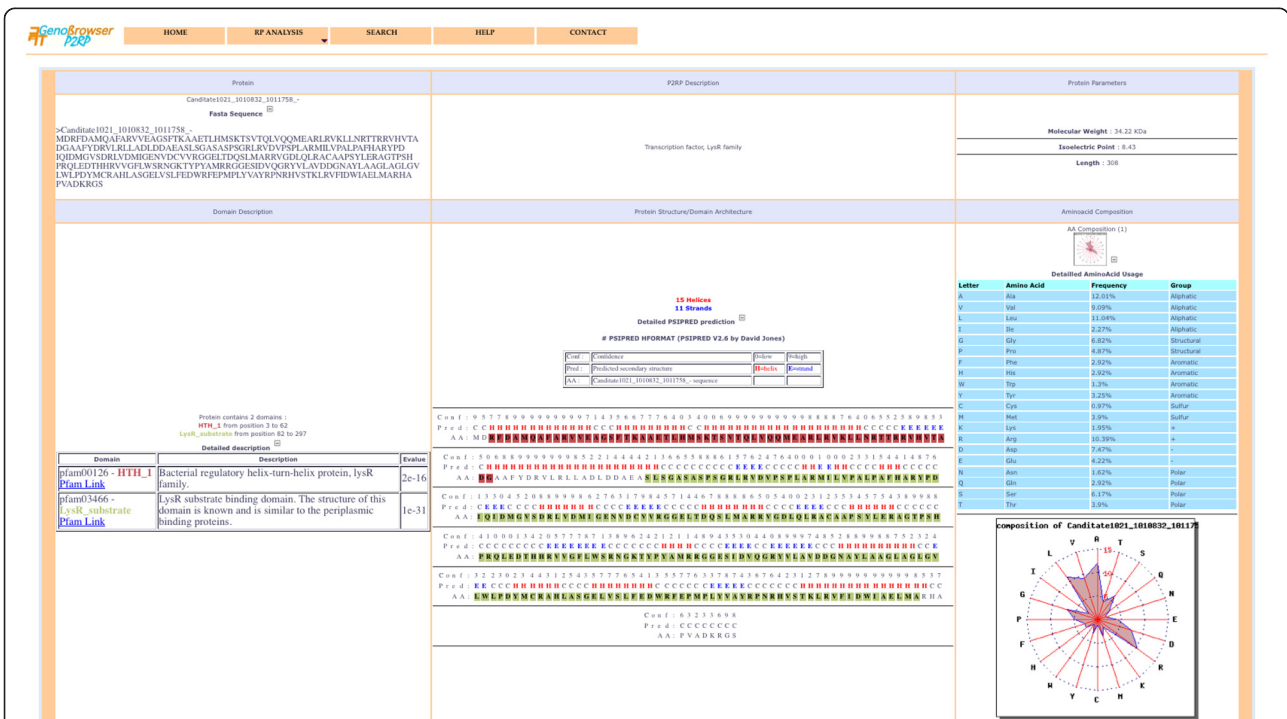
GenoBrowser P2RP

HOME | RP ANALYSIS | SEARCH | HELP | CONTACT

Protein | P2RP Description | Protein Parameters

Canditate1021_1010832_1011758_-

Fasta Sequence

>Canditate1021_1010832_1011758_- MDRFDAMQAFARVVEAGSFTKAAETLHMSKTSVTQLVQQMEARLRVKLLNRTTRRVHVTADGAAFYDRVLRLLADLDDAEASLSGASASPSGRLRVDVPSPLARMILVPALPAFHARYPDIQIDMGVSDRLVDMIGENVDCVVRGGELTDQSLMARRVGDLQLRACAAPSYLERAGTPSHPRQLEDTHHRVVGFLWSRNGKTYPYAMRRGGESIDVQGRYVLAVDDGNAYLAAGLAGLGVLWLPDYMCRAHLASGELVSLFEDWRFEPMPLYVAYRPNRHVSTKLRVFIDWIAELMARHAPVADKRGS

Transcription factor, LysR family

Molecular Weight : 34.22 KDa

Isoelectric Point : 8.43

Length : 308

Domain Description | Protein Structure/Domain Architecture | Aminoacid Composition

AA Composition (1)

Detailled AminoAcid Usage

| Letter | Amino Acid | Frequency | Group |
|---|---|---|---|
| A | Ala | 12.01% | Aliphatic |
| V | Val | 9.09% | Aliphatic |
| L | Leu | 11.04% | Aliphatic |
| I | Ile | 2.27% | Aliphatic |
| G | Gly | 6.82% | Structural |
| P | Pro | 4.87% | Structural |
| F | Phe | 2.92% | Aromatic |
| H | His | 2.92% | Aromatic |
| W | Trp | 1.3% | Aromatic |
| Y | Tyr | 3.25% | Aromatic |
| C | Cys | 0.97% | Sulfur |
| M | Met | 3.9% | Sulfur |
| K | Lys | 1.95% | + |
| R | Arg | 10.39% | + |
| D | Asp | 7.47% | - |
| E | Glu | 4.22% | - |
| N | Asn | 1.62% | Polar |
| Q | Gln | 2.92% | Polar |
| S | Ser | 6.17% | Polar |
| T | Thr | 3.9% | Polar |

15 Helices
11 Strands

Detailed PSIPRED prediction

# PSIPRED HFORMAT (PSIPRED V2.6 by David Jones)

| Conf : | Confidence | 0=low | 9=high |
|---|---|---|---|
| Pred : | Predicted secondary structure | H=helix | E=strand |
| AA : | Canditate1021_1010832_1011758_- sequence | | |

Conf : 95778999999999971435667776403400699999999998888764065525898853
Pred : CCHHHHHHHHHHHHHHHHHHHHCCCHHHHHHHHCCHHHHHHHHHHHHHHHHHCCCCEEEEEE
AA : MDRFDAMQAFARVVEAGSFTKAAETLHMSKTSVTQLVQQMEARLRVKLLNRTTRRVHVTA

Conf : 50688999999998522144442136655888615762476400010002331544148 76
Pred : CHHHHHHHHHHHHHHHHHHCCCCCCCCCEEEECCCCCHHEEHHCCCCHHHHHCCCCC
AA : DGAAFYDRVLRLLADLDDAEASLSGASASPSGRLRVDVPSPLARMILVPALPAFHARYPD

Conf : 13304520889998627631798457144678888650540023123534575435998 8
Pred : CEEECCCCCHHHHHHCCCCEEEEECCCCCHHHHHHCCCCCEEEECCCHHHHHHHCCCCCC
AA : IQIDMGVSDRLVDMIGENVDCVVRGGELTDQSLMARRVGDLQLRACAAPSYLERAGTPSH

Conf : 41000134205777871389624212114894353044089997485208998752324
Pred : CCCCCCCCEEEEEEEECCCCCCHHHHCCCCEEEEECCCEEEEEECCCHHHHHHHHHHCCE
AA : PRQLEDTHHRVVGFLWSRNGKTYPYAMRRGGESIDVQGRYVLAVDDGNAYLAAGLAGLGV

Conf : 32230234431125435777654135577633787437642312789999999999 8537
Pred : EECCCHHHHHCCCCHHHHHHCCCCCEEEEECCCCCCHHHHHHHHHHHHHHHHHCC
AA : LWLPDYMCRAHLASGELVSLFEDWRFEPMPLYVAYRPNRHVSTKLRVFIDWIAELMARHA

Conf : 63233698
Pred : CCCCCCCC
AA : PVADKRGS

Protein contains 2 domains :
HTH_1 from position 3 to 62
LysR_substrate from position 82 to 297

Detailed description

| Domain | Description | Evalue |
|---|---|---|
| pfam00126 - HTH_1 Pfam Link | Bacterial regulatory helix-turn-helix protein, lysR family. | 2e-16 |
| pfam03466 - LysR_substrate Pfam Link | LysR substrate binding domain. The structure of this domain is known and is similar to the periplasmic binding proteins. | 1e-31 |

composition of Canditate1021_1010832_1011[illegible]

V A T S Q N E R D K M C Y W H F P G I L
15
10